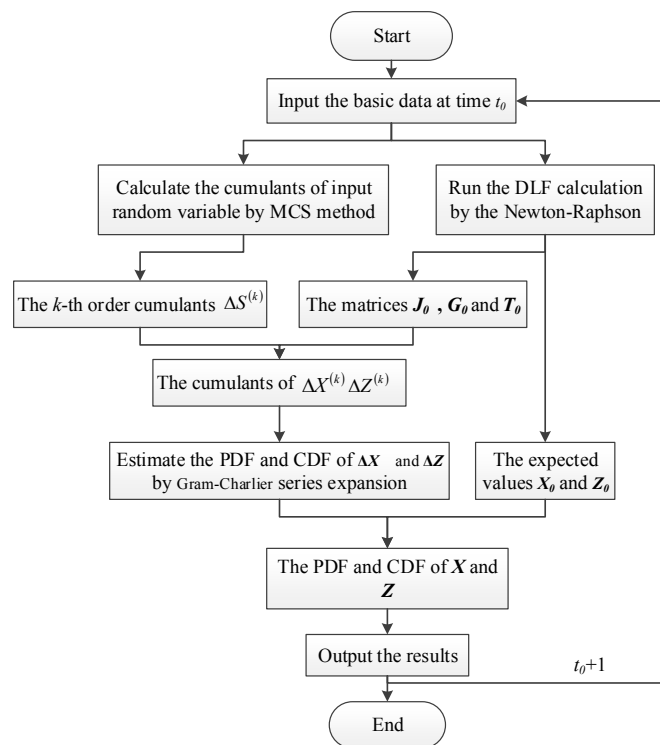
Start

Input the basic data at time $t_0$

Calculate the cumulants of input random variable by MCS method

Run the DLF calculation by the Newton-Raphson

The $k$-th order cumulants $\Delta S^{(k)}$

The matrices $\boldsymbol{J_0}$ , $\boldsymbol{G_0}$ and $\boldsymbol{T_0}$

The cumulants of $\Delta X^{(k)} \Delta Z^{(k)}$

Estimate the PDF and CDF of $\boldsymbol{\Delta X}$ and $\boldsymbol{\Delta Z}$ by Gram-Charlier series expansion

The expected values $\boldsymbol{X_0}$ and $\boldsymbol{Z_0}$

The PDF and CDF of $\boldsymbol{X}$ and $\boldsymbol{Z}$

Output the results

$t_0$+1

End